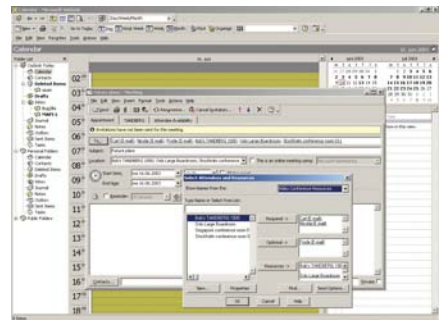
Calendar - Microsoft Outlook

Calendar

Folder List

Outlook Today
Calendar
Contacts
Deleted Items
Drafts
Inbox
Journal
Notes
Outbox
Sent Items
Tasks
Personal Folders
Calendar
Contacts
Deleted Items
Drafts
Inbox
Journal
Notes
Outbox
Sent Items
Tasks
Public Folders

02
03
04
05
06
07
08
09
10
11
12
13
14
15
16
17
18

Untitled - Meeting
File Edit View Insert Format Tools Actions Help
Send
Appointment Scheduling
Invitations have not been sent for this meeting.
To...
Subject: Future plans
Location: Rob's TANDBERG 1000; Oslo Large Boardroom; Stockholm conference room
Start time:
End time:
Reminder:

Select Attendees and Resources
Show Names from the: Video Conference Resources
Type Name or Select from List:
Rob's TANDBERG 1000
Oslo Large Boardroom
Stockholm conference room
Required ->
Optional ->
Resources ->
New... Properties Find... Send Options...
OK Cancel Help

Contacts...